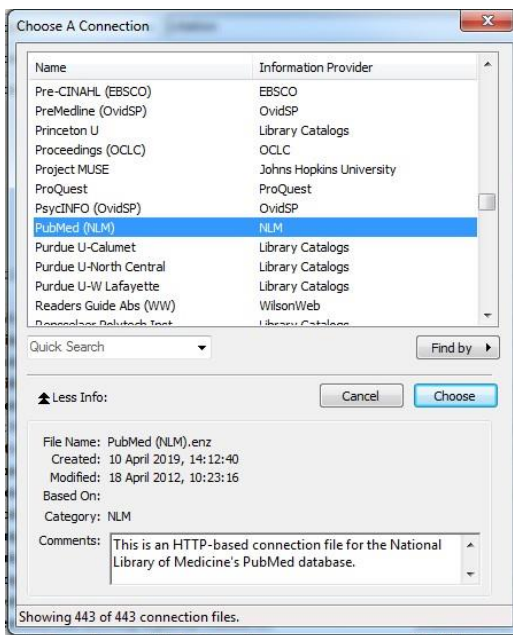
Choose A Connection

| Name | Information Provider |
|---|---|
| Pre-CINAHL (EBSCO) | EBSCO |
| PreMedline (OvidSP) | OvidSP |
| Princeton U | Library Catalogs |
| Proceedings (OCLC) | OCLC |
| Project MUSE | Johns Hopkins University |
| ProQuest | ProQuest |
| PsycINFO (OvidSP) | OvidSP |
| PubMed (NLM) | NLM |
| Purdue U-Calumet | Library Catalogs |
| Purdue U-North Central | Library Catalogs |
| Purdue U-W Lafayette | Library Catalogs |
| Readers Guide Abs (WW) | WilsonWeb |
| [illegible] | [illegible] |

Quick Search

Find by

Less Info:

Cancel

Choose

File Name: PubMed (NLM).enz
Created: 10 April 2019, 14:12:40
Modified: 18 April 2012, 10:23:16
Based On:
Category: NLM
Comments: This is an HTTP-based connection file for the National Library of Medicine's PubMed database.

Showing 443 of 443 connection files.